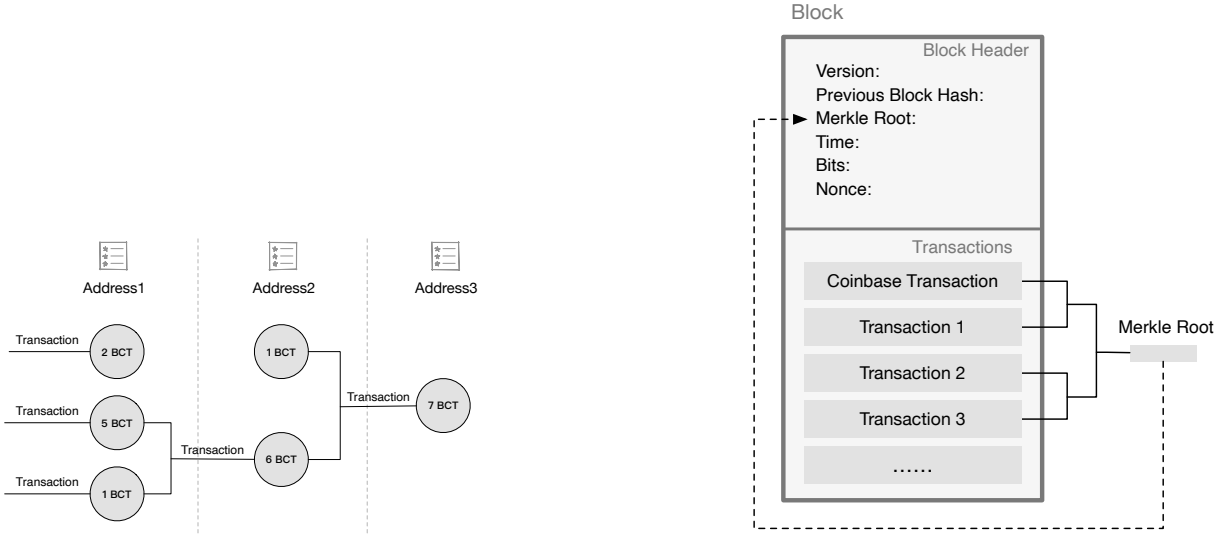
Address1

Address2

Address3

Transaction

2 BCT

Transaction

5 BCT

Transaction

1 BCT

Transaction

1 BCT

6 BCT

Transaction

7 BCT

Block

Block Header

Version:
Previous Block Hash:
Merkle Root:
Time:
Bits:
Nonce:

Transactions

Coinbase Transaction

Transaction 1

Transaction 2

Transaction 3

……

Merkle Root